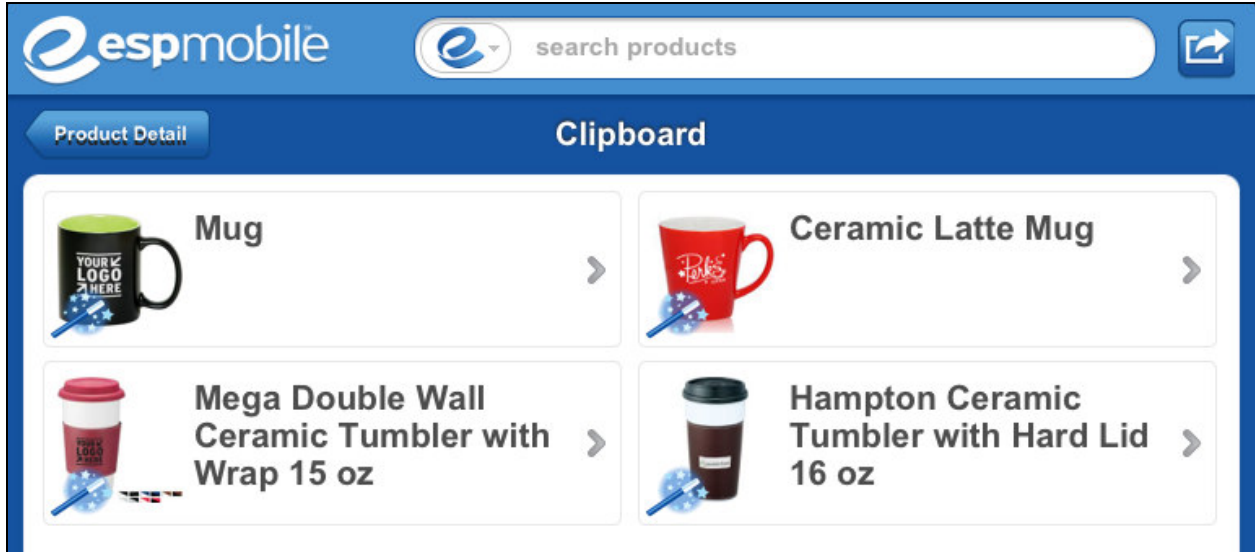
espmobile

search products

Product Detail

Clipboard

YOUR LOGO HERE

Mug

Perks

Ceramic Latte Mug

YOUR LOGO HERE

Mega Double Wall Ceramic Tumbler with Wrap 15 oz

Hampton Ceramic Tumbler with Hard Lid 16 oz